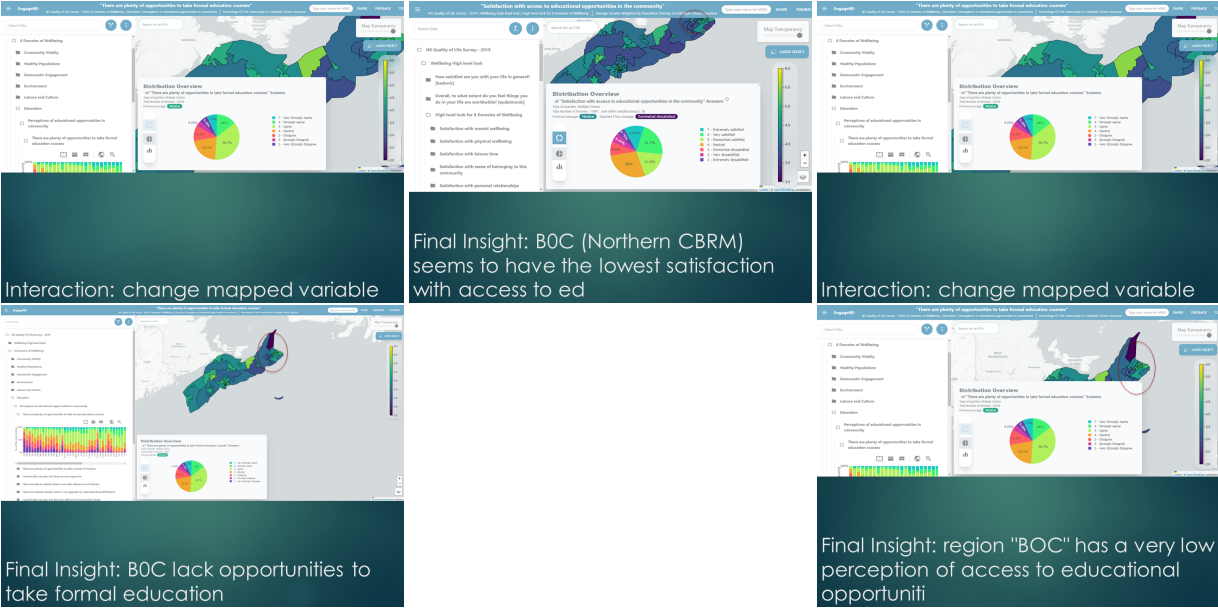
"There are plenty of opportunities to take formal education courses"

8 Domains of Wellbeing

Community Vitality

Healthy Populations

Democratic Engagement

Environment

Leisure and Culture

Education

Perception of educational opportunities in community

There are plenty of opportunities to take formal education courses

Map Transparency

Distribution Overview

Interaction: change mapped variable

"Satisfaction with access to educational opportunities in the community"

NS Quality of Life Survey - 2019

Wellbeing High level look

How satisfied are you with your life in general? (hedonic)

Overall, to what extent do you feel things you do in your life are worthwhile? (eudaimonic)

High level look for 8 Domains of Wellbeing

Satisfaction with mental wellbeing

Satisfaction with physical wellbeing

Satisfaction with leisure time

Satisfaction with sense of belonging to this community

Satisfaction with personal relationships

Distribution Overview

of "Satisfaction with access to educational opportunities in the community" Answers

7 - Extremely satisfied

6 - Very satisfied

5 - Somewhat satisfied

4 - Neutral

3 - Somewhat dissatisfied

2 - Very dissatisfied

1 - Extremely dissatisfied

Final Insight: B0C (Northern CBRM) seems to have the lowest satisfaction with access to ed

"There are plenty of opportunities to take formal education courses"

8 Domains of Wellbeing

Community Vitality

Healthy Populations

Democratic Engagement

Environment

Leisure and Culture

Education

Perception of educational opportunities in community

There are plenty of opportunities to take formal education courses

Map Transparency

Distribution Overview

Interaction: change mapped variable

Distribution Overview

Final Insight: B0C lack opportunities to take formal education

"There are plenty of opportunities to take formal education courses"

8 Domains of Wellbeing

Community Vitality

Healthy Populations

Democratic Engagement

Environment

Leisure and Culture

Education

Perception of educational opportunities in community

There are plenty of opportunities to take formal education courses

Map Transparency

Distribution Overview

of "There are plenty of opportunities to take formal education courses" Answers

7 - Very Strongly Agree

6 - Strongly Agree

5 - Agree

4 - Neutral

3 - Disagree

2 - Strongly disagree

1 - Very Strongly Disagree

Final Insight: region "BOC" has a very low perception of access to educational opportuniti